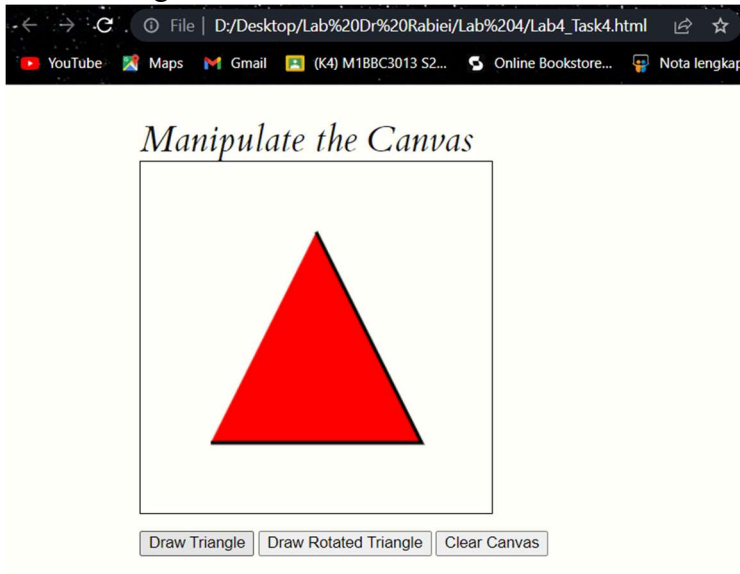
File | D:/Desktop/Lab%20Dr%20Rabiei/Lab%204/Lab4_Task4.html

YouTube Maps Gmail (K4) M1BBC3013 S2... Online Bookstore... Nota lengkap

Manipulate the Canvas

Draw Triangle Draw Rotated Triangle Clear Canvas